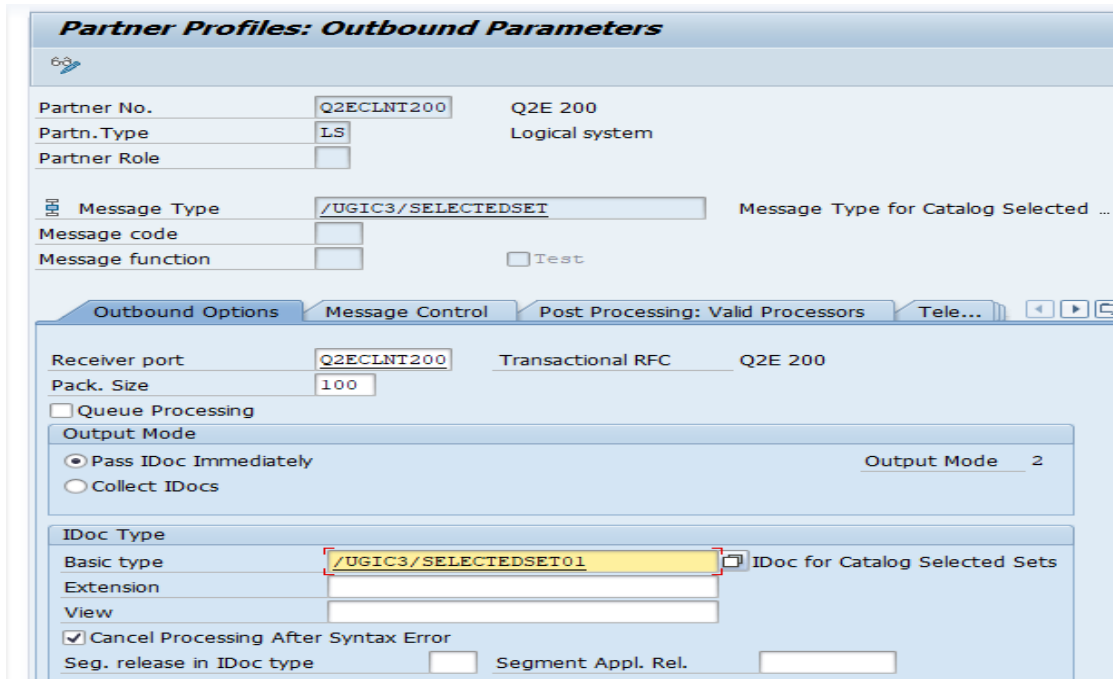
Partner Profiles: Outbound Parameters

Partner No. Q2ECLNT200 Q2E 200
Partn.Type LS Logical system
Partner Role

Message Type /UGIC3/SELECTEDSET Message Type for Catalog Selected ...
Message code
Message function Test

Outbound Options | Message Control | Post Processing: Valid Processors | Tele...

Receiver port Q2ECLNT200 Transactional RFC Q2E 200
Pack. Size 100
Queue Processing

Output Mode
Pass IDoc Immediately Output Mode 2
Collect IDocs

IDoc Type
Basic type /UGIC3/SELECTEDSET01 IDoc for Catalog Selected Sets
Extension
View
Cancel Processing After Syntax Error
Seg. release in IDoc type Segment Appl. Rel.